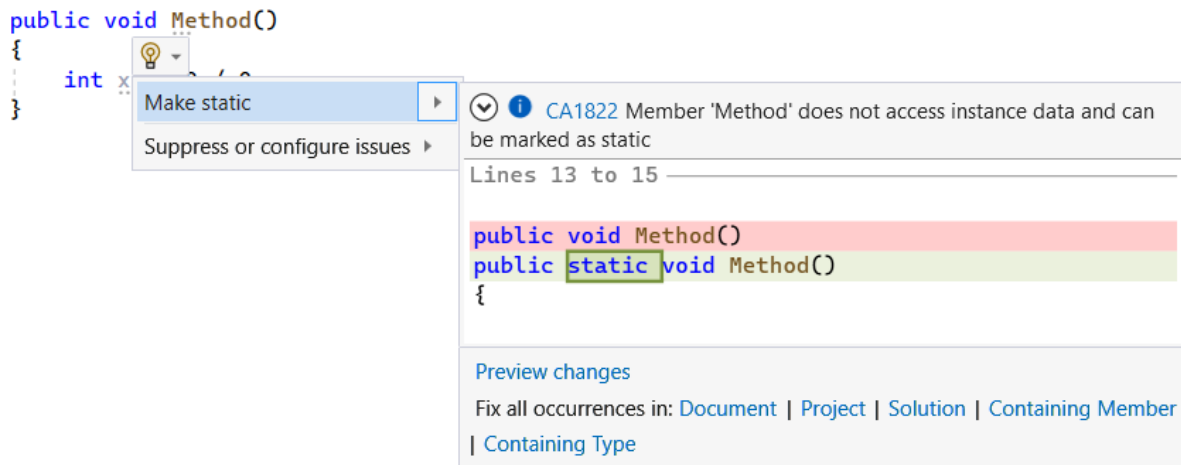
public void Method()
{
    int x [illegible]
}

Make static

Suppress or configure issues

CA1822 Member 'Method' does not access instance data and can be marked as static

Lines 13 to 15

public void Method()
public static void Method()
{

Preview changes

Fix all occurrences in: Document | Project | Solution | Containing Member | Containing Type